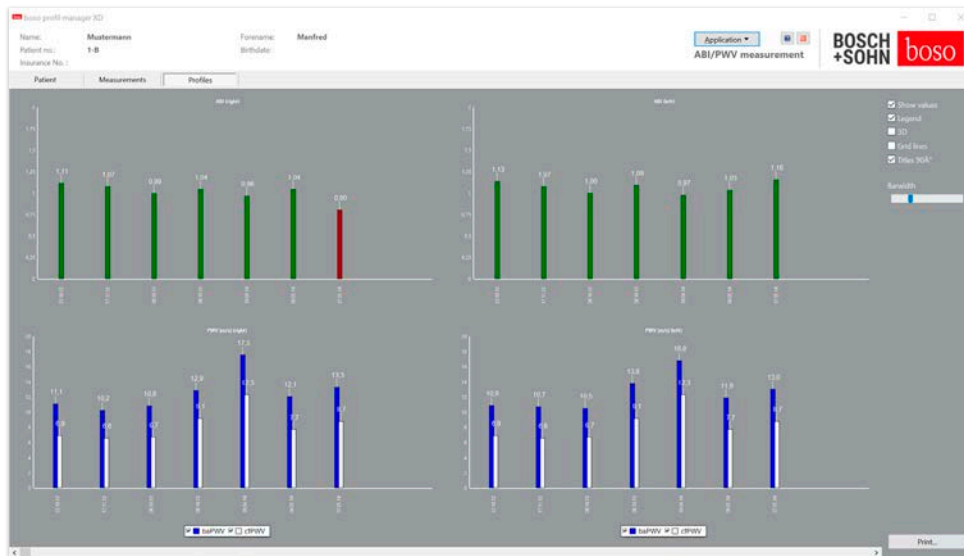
boso profil-manager XD

Name: Mustermann
Patient no.: 1-B
Insurance No.:
Forename: Manfred
Birthdate:

Application ▾
ABI/PWV measurement

BOSCH +SOHN boso

Patient | Measurements | Profiles

ABI (right)

1,11 1,07 0,99 1,04 0,96 1,04 0,80

ABI (left)

1,13 1,07 1,00 1,09 0,97 1,03 1,16

PWV (m/s) (right)

11,1 6,9 10,2 6,6 10,8 6,7 12,9 9,1 17,3 12,3 12,1 7,7 13,3 8,7

PWV (m/s) (left)

10,9 6,9 10,7 6,6 10,5 6,7 13,8 9,1 16,8 12,3 11,9 7,7 13,0 8,7

baPWV cfPWV

baPWV cfPWV

Show values
Legend
3D
Grid lines
Titles 90°
Barwidth

Print...